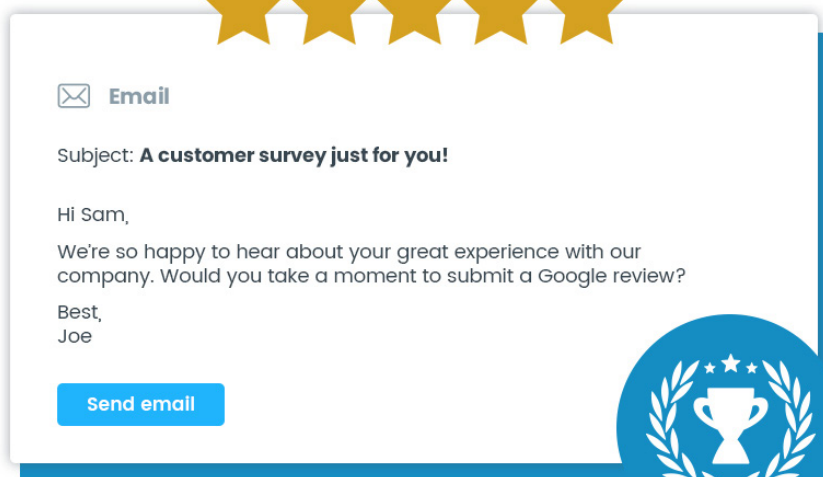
Email

Subject: **A customer survey just for you!**

Hi Sam,

We're so happy to hear about your great experience with our company. Would you take a moment to submit a Google review?

Best,
Joe

Send email